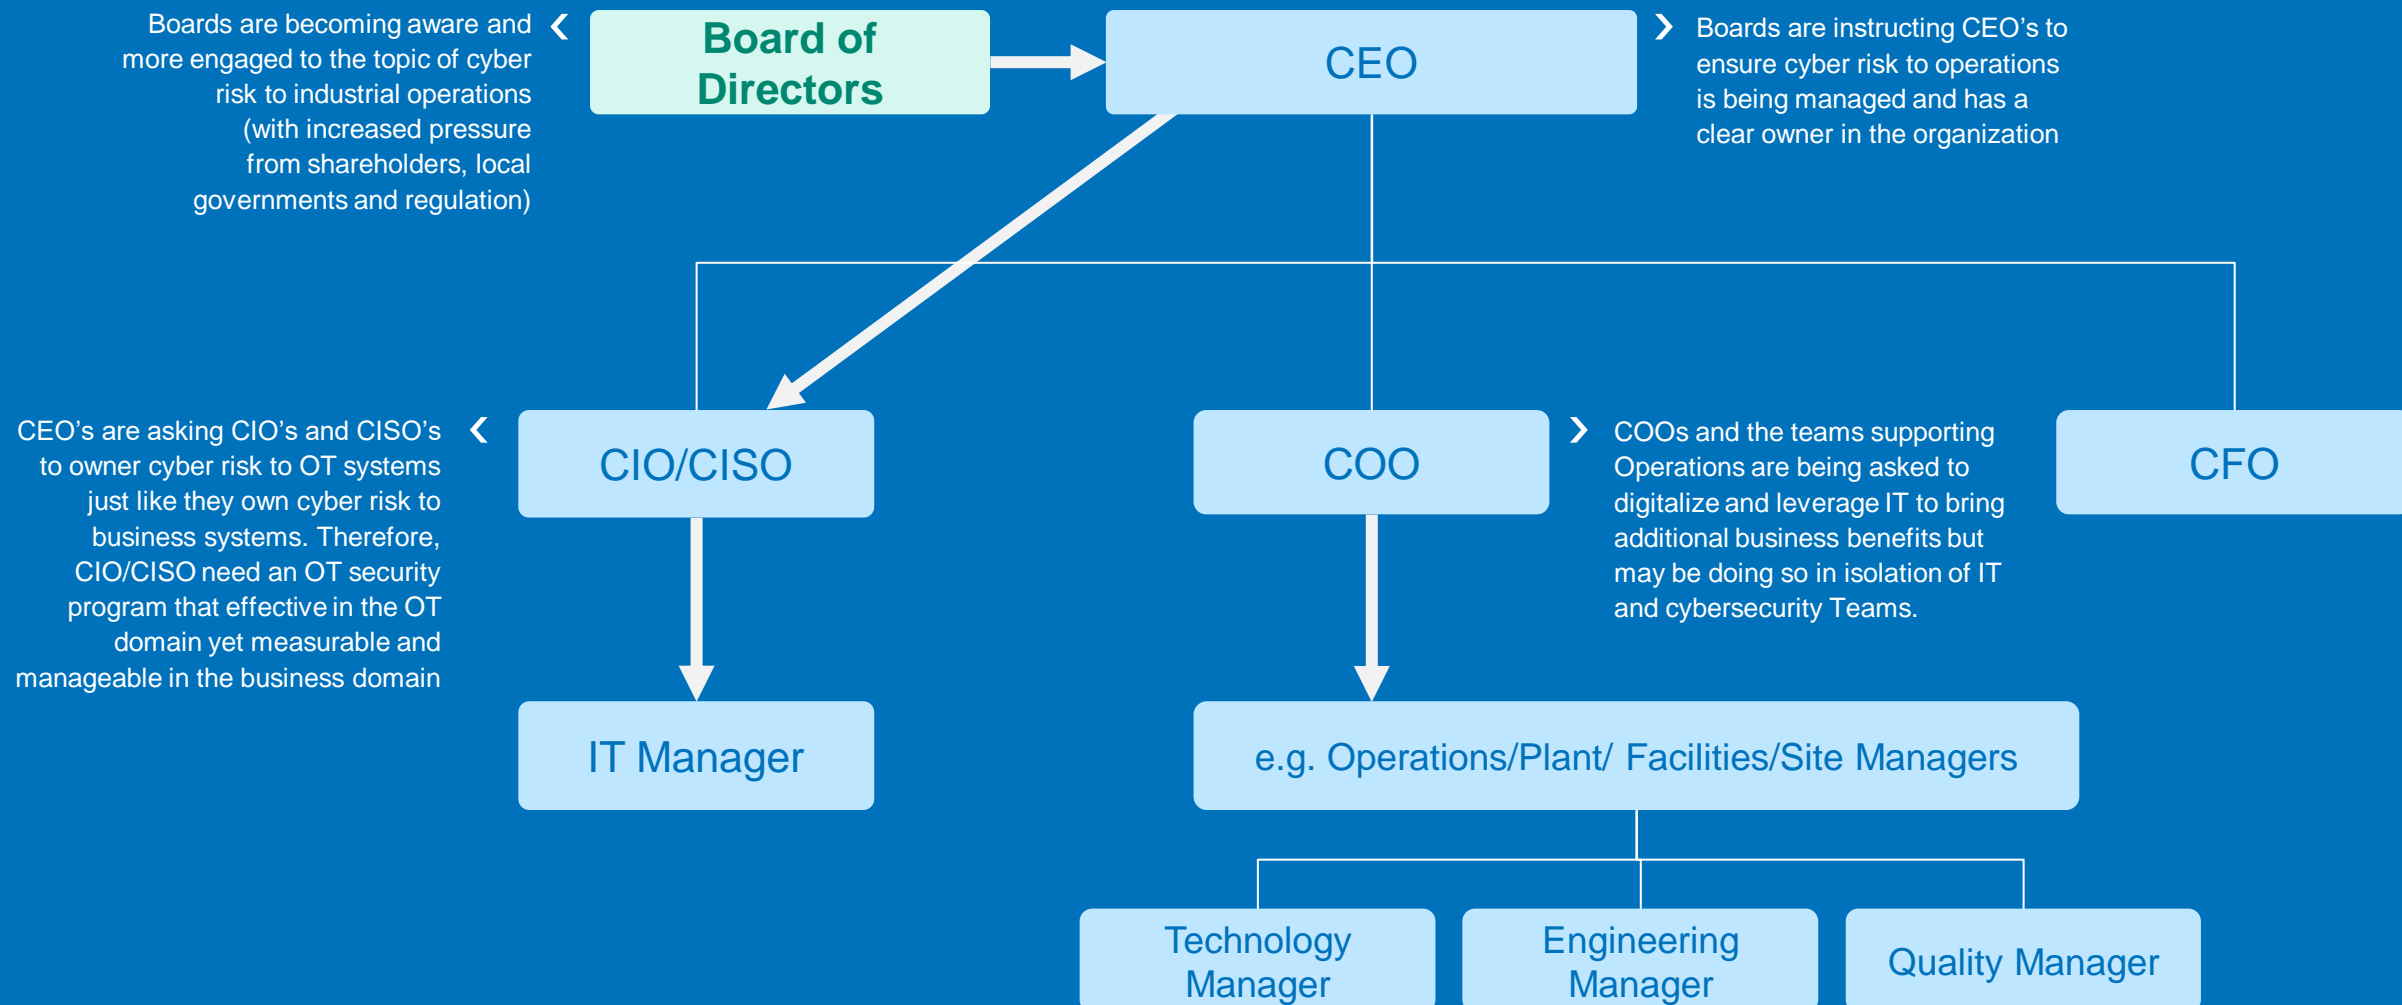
Boards are becoming aware and more engaged to the topic of cyber risk to industrial operations (with increased pressure from shareholders, local governments and regulation)

Board of Directors

CEO

Boards are instructing CEO's to ensure cyber risk to operations is being managed and has a clear owner in the organization

CEO's are asking CIO's and CISO's to owner cyber risk to OT systems just like they own cyber risk to business systems. Therefore, CIO/CISO need an OT security program that effective in the OT domain yet measurable and manageable in the business domain

CIO/CISO

COO

COOs and the teams supporting Operations are being asked to digitalize and leverage IT to bring additional business benefits but may be doing so in isolation of IT and cybersecurity Teams.

CFO

IT Manager

e.g. Operations/Plant/ Facilities/Site Managers

Technology Manager

Engineering Manager

Quality Manager